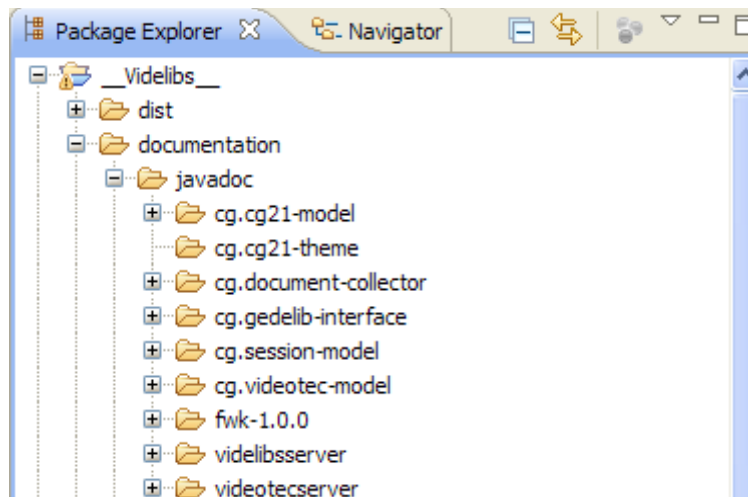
Package Explorer ☒ Navigator

__Videlibs__
dist
documentation
javadoc
cg.cg21-model
cg.cg21-theme
cg.document-collector
cg.gedelib-interface
cg.session-model
cg.videotec-model
fwk-1.0.0
videlibsserver
videotecserver